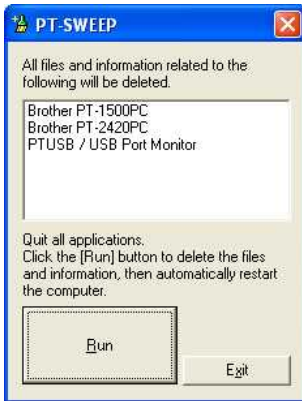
PT-SWEEP

All files and information related to the following will be deleted.

Brother PT-1500PC
Brother PT-2420PC
PTUSB / USB Port Monitor

Quit all applications.
Click the [Run] button to delete the files and information, then automatically restart the computer.

Run

Exit